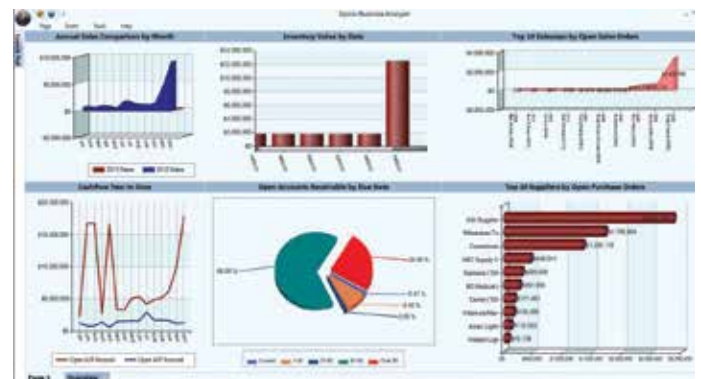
Sports Business Analyzer

Page Zoom Tools Help

Annual Sales Comparison by Month

$10,000,000

$0

2013 Sales 2012 Sales

Inventory Value by State

$12,000,000

$10,000,000

$8,000,000

$6,000,000

$4,000,000

$2,000,000

Top 10 Salesman by Open Sales Orders

$4,000,000

$2,000,000

$0

Cashflow Year to Date

$20,000,000

$15,000,000

$10,000,000

$5,000,000

$0

Open A/R Amount Open A/P Amount

Open Accounts Receivable by Due Date

66.00 %

29.95 %

0.47 %

2.42 %

0.65 %

Current 1-30 31-60 61-90 Over 90

Top 10 Suppliers by Open Purchase Orders

XM Supplies

Milwaukee Co.

Crosstrack

ABC Supply

Oakland

Schmidt

BD Medical

Oakley

Carter

Wilson

$1,300,130

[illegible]

Page 1 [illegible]